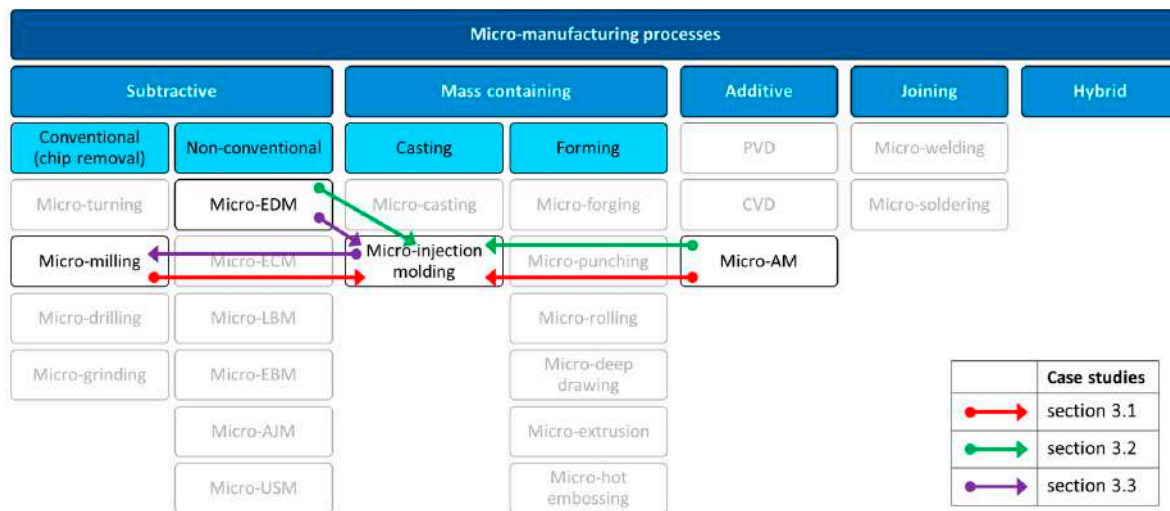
Micro-manufacturing processes

Subtractive

Mass containing

Additive

Joining

Hybrid

Conventional (chip removal)

Non-conventional

Casting

Forming

PVD

Micro-welding

Micro-turning

Micro-EDM

Micro-casting

Micro-forging

CVD

Micro-soldering

Micro-milling

Micro-ECM

Micro-injection molding

Micro-punching

Micro-AM

Micro-drilling

Micro-LBM

Micro-rolling

Micro-grinding

Micro-EBM

Micro-deep drawing

Micro-AJM

Micro-extrusion

Micro-USM

Micro-hot embossing

| | Case studies |
|---|---|
| | section 3.1 |
| | section 3.2 |
| | section 3.3 |